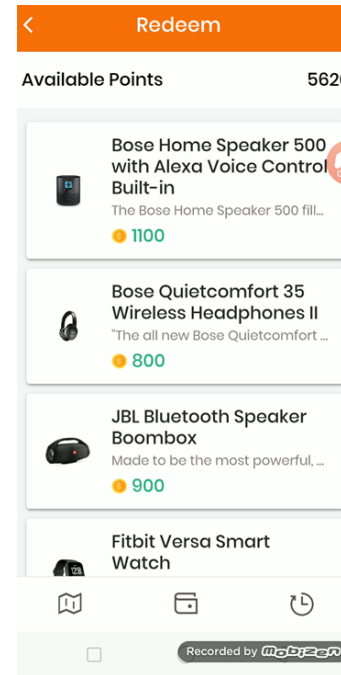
Redeem

Available Points 562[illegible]

Bose Home Speaker 500 with Alexa Voice Control Built-in
The Bose Home Speaker 500 fill...
1100

Bose Quietcomfort 35 Wireless Headphones II
"The all new Bose Quietcomfort ...
800

JBL Bluetooth Speaker Boombox
Made to be the most powerful, ...
900

Fitbit Versa Smart Watch

Recorded by Mobizen